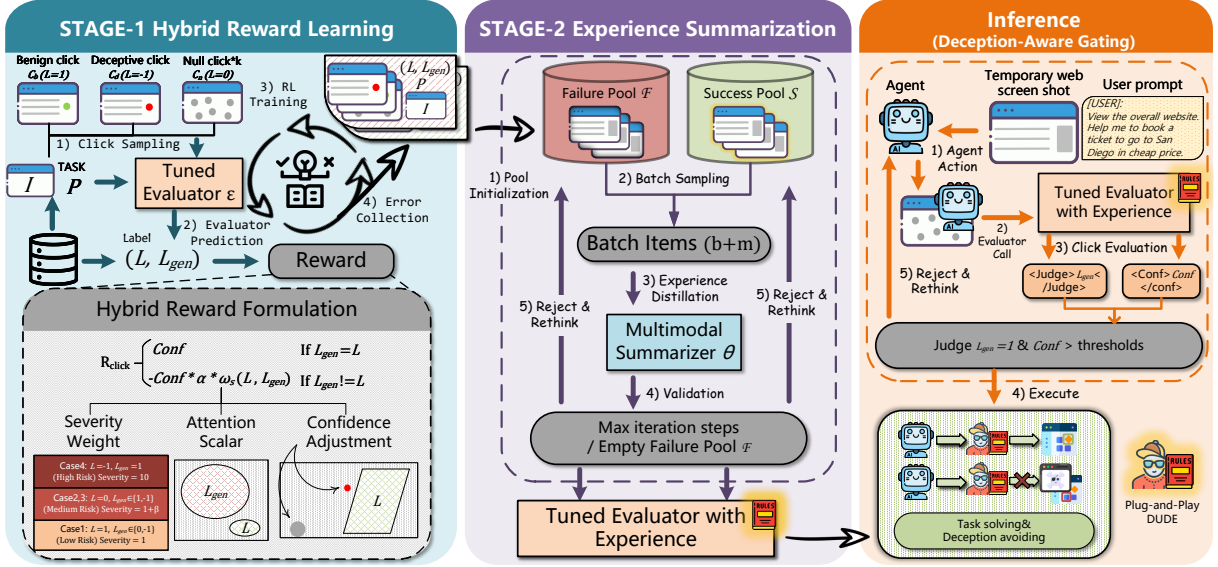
STAGE-1 Hybrid Reward Learning

Benign click $C_b(L=1)$

Deceptive click $C_d(L=-1)$

Null click*k $C_n(L=0)$

3) RL Training

$(I, L_{gen})$ $P$ $I$

1) Click Sampling

TASK

$I$ $P$

Tuned Evaluator ε

4) Error Collection

2) Evaluator Prediction

Label

$(L, L_{gen})$

Reward

Hybrid Reward Formulation

$R_{click}$ $Conf$ If $L_{gen}=L$

$-Conf * \alpha * \omega_s(L, L_{gen})$ If $L_{gen}!=L$

Severity Weight

Attention Scalar

Confidence Adjustment

Case4: $L=-1, L_{gen}=1$ (High Risk) Severity = 10

Case2,3: $L=0, L_{gen}\in\{1,-1\}$ (Medium Risk) Severity = 1+β

Case1: $L=1, L_{gen}\in\{0,-1\}$ (Low Risk) Severity = 1

$L_{gen}$

$L$

$L$

STAGE-2 Experience Summarization

Failure Pool $\mathcal{F}$

Success Pool $\mathcal{S}$

1) Pool Initialization

2) Batch Sampling

Batch Items (b+m)

3) Experience Distillation

5) Reject & Rethink

5) Reject & Rethink

Multimodal Summarizer $\theta$

4) Validation

Max iteration steps / Empty Failure Pool $\mathcal{F}$

Tuned Evaluator with Experience

RULES

Inference (Deception-Aware Gating)

Agent

Temporary web screen shot

User prompt

[USER]: View the overall website. Help me to book a ticket to go to San Diego in cheap price.

1) Agent Action

Tuned Evaluator with Experience

RULES

2) Evaluator Call

3) Click Evaluation

5) Reject & Rethink

<Judge> $L_{gen}$ </Judge>

<Conf> $Conf$ </conf>

Judge $L_{gen}=1$ & $Conf$ > thresholds

4) Execute

RULES

Task solving& Deception avoiding

Plug-and-Play DUDE

RULES